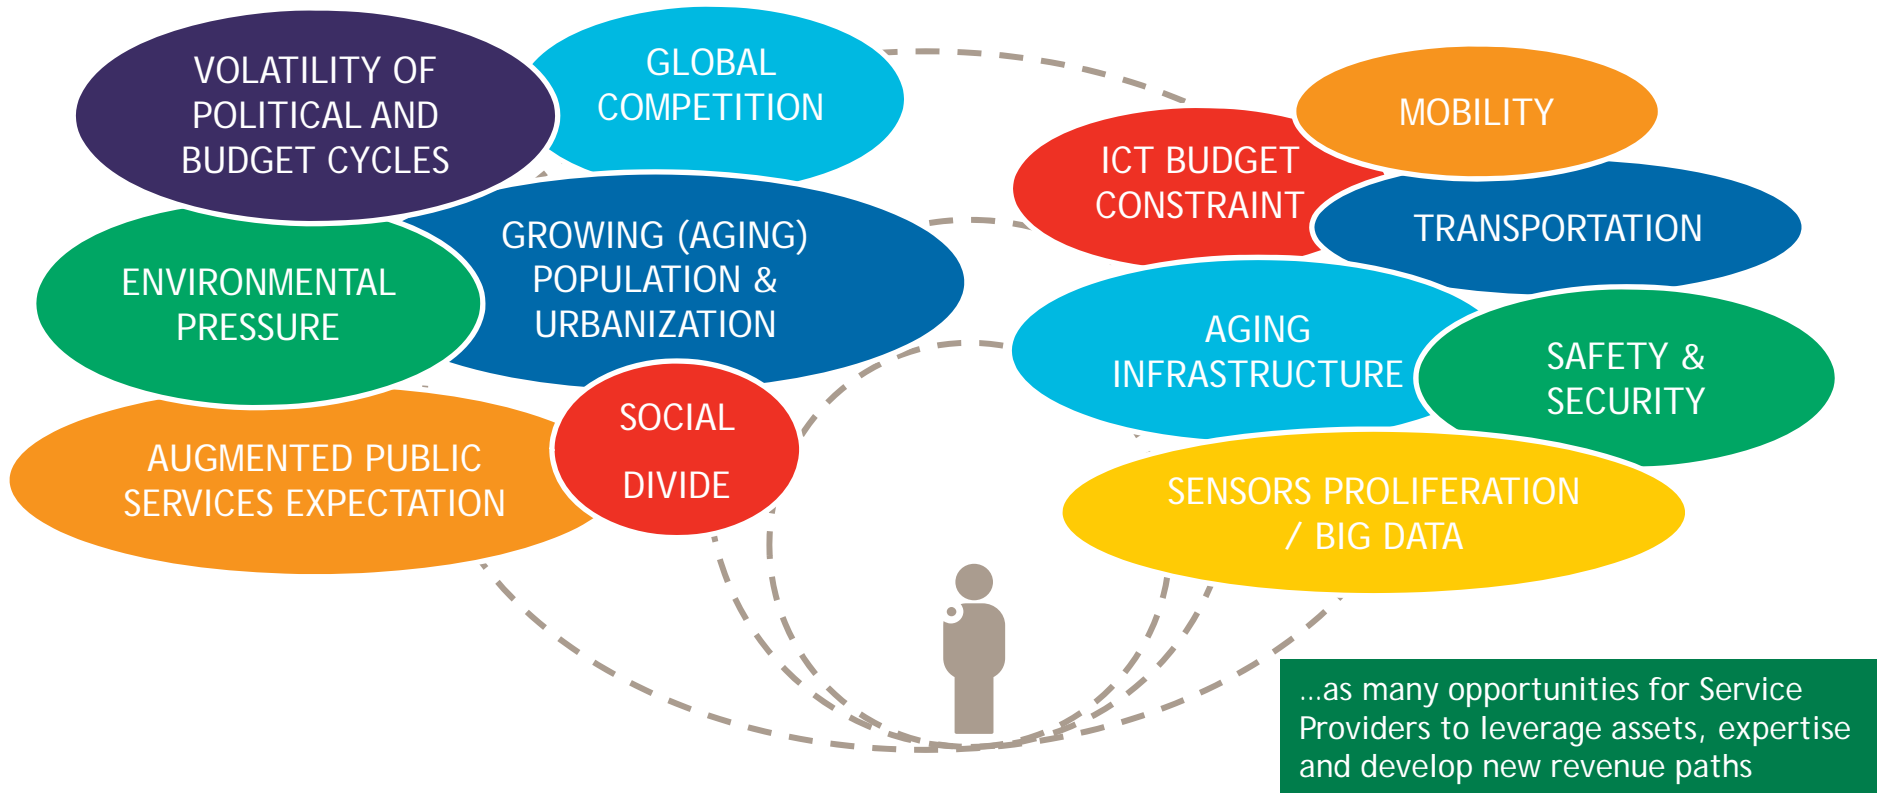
VOLATILITY OF POLITICAL AND BUDGET CYCLES

GLOBAL COMPETITION

GROWING (AGING) POPULATION & URBANIZATION

ENVIRONMENTAL PRESSURE

AUGMENTED PUBLIC SERVICES EXPECTATION

SOCIAL DIVIDE

ICT BUDGET CONSTRAINT

MOBILITY

TRANSPORTATION

AGING INFRASTRUCTURE

SAFETY & SECURITY

SENSORS PROLIFERATION / BIG DATA

...as many opportunities for Service Providers to leverage assets, expertise and develop new revenue paths